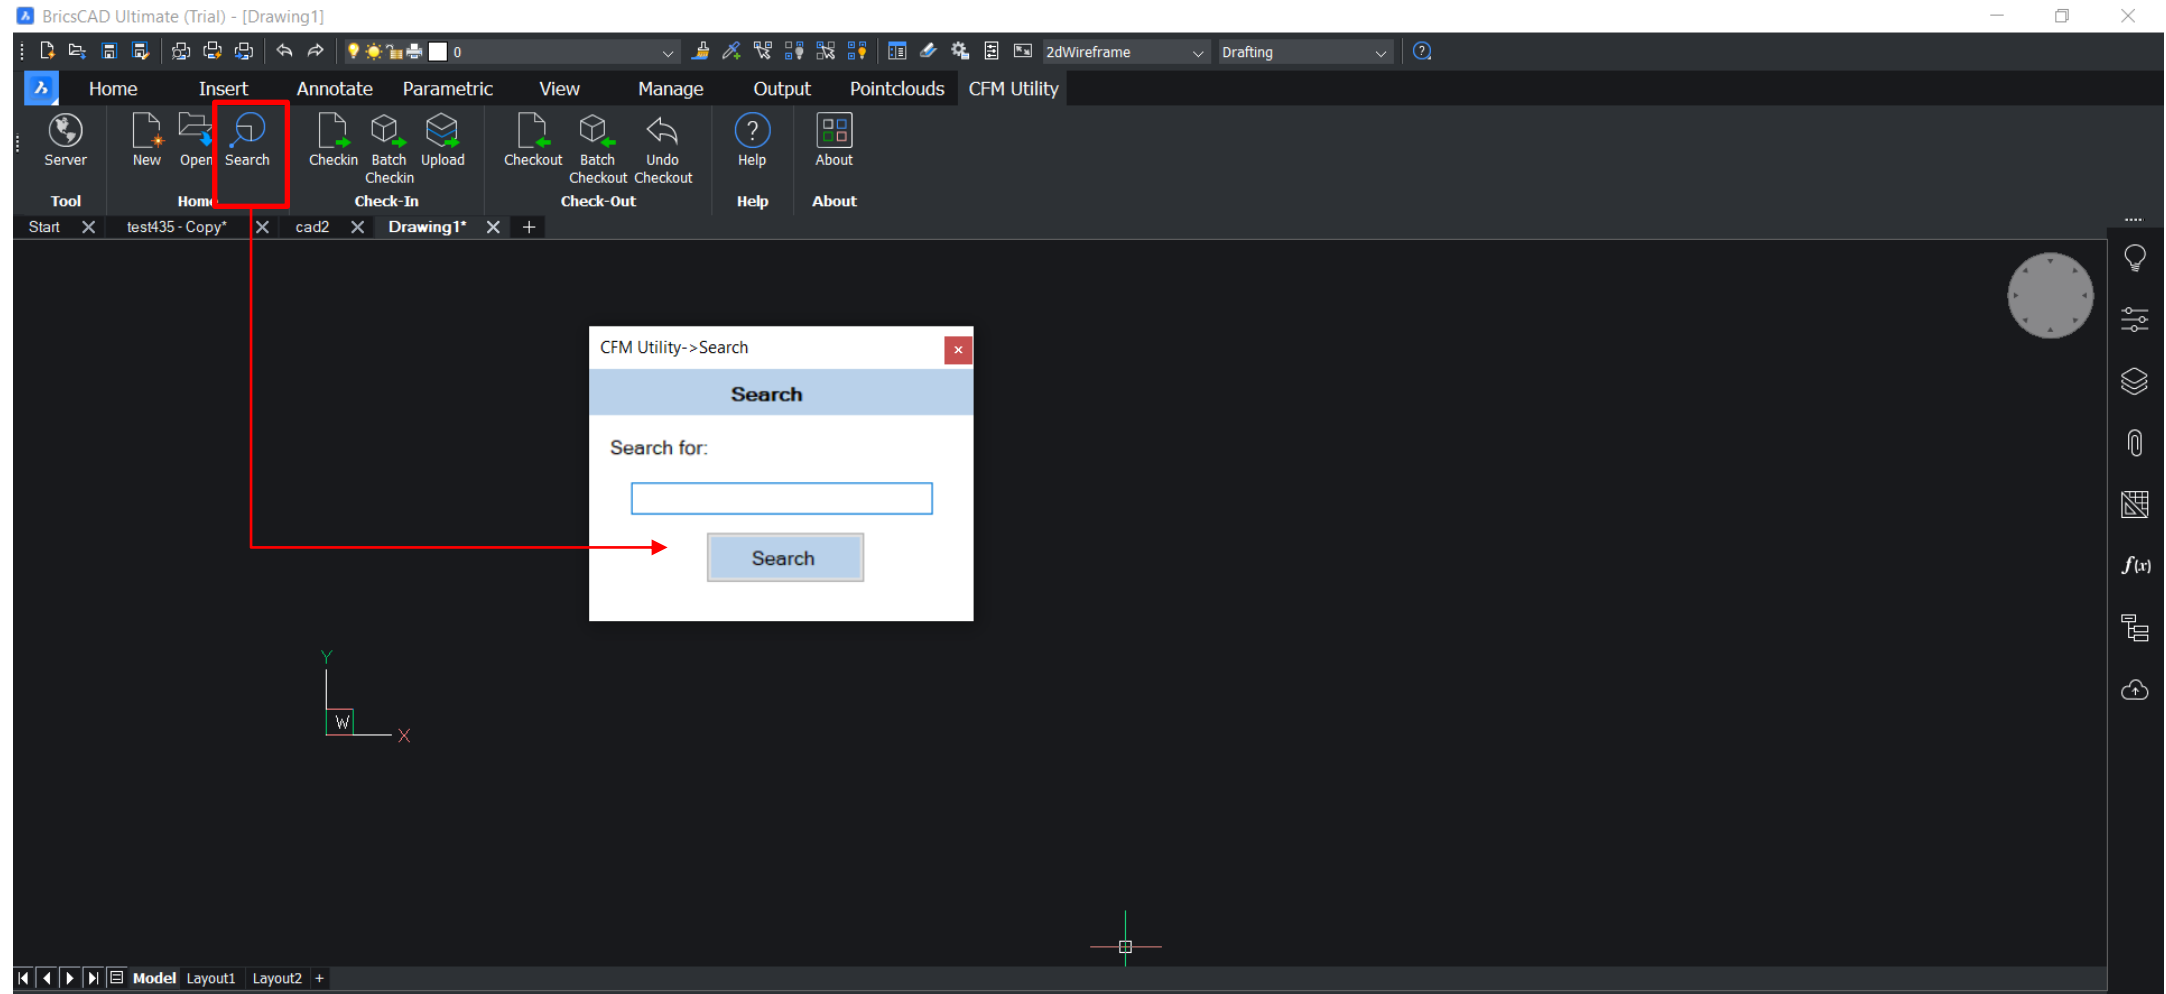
BricsCAD Ultimate (Trial) - [Drawing1]

0

2dWireframe

Drafting

Home Insert Annotate Parametric View Manage Output Pointclouds CFM Utility

Server
Tool

New Open Search
Home

Checkin Batch Checkin Upload
Check-In

Checkout Batch Checkout Undo Checkout
Check-Out

Help
Help

About
About

Start test435 - Copy* cad2 Drawing1* +

CFM Utility->Search

Search

Search for:

Search

Y

W

X

Model Layout1 Layout2 +